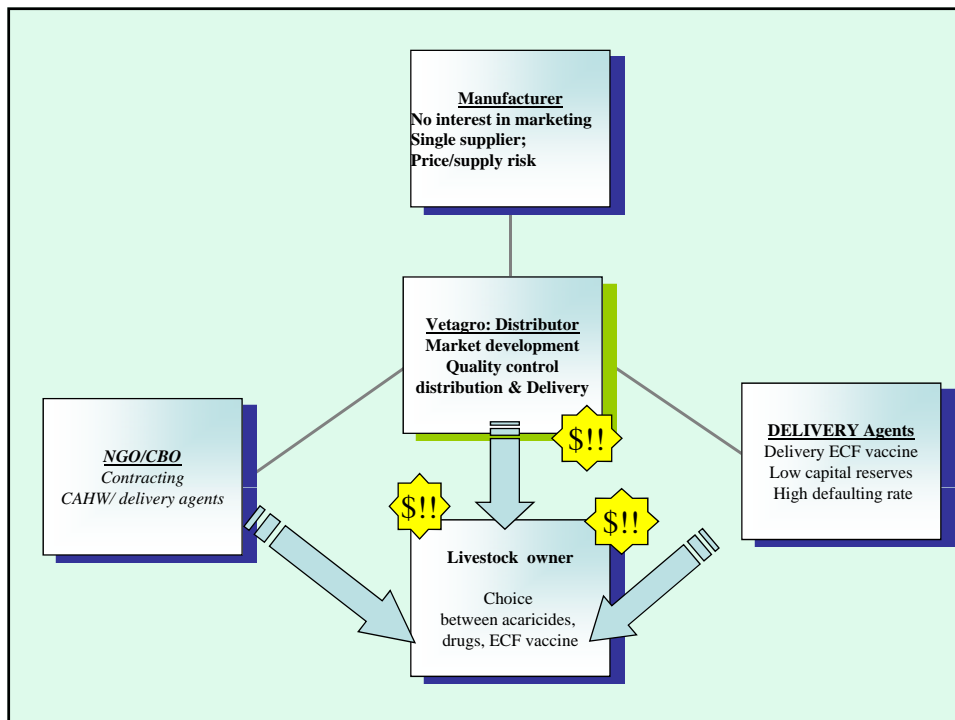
Manufacturer
No interest in marketing
Single supplier;
Price/supply risk

Vetagro: Distributor
Market development
Quality control
distribution & Delivery

$!!

NGO/CBO
Contracting
CAHW/ delivery agents

DELIVERY Agents
Delivery ECF vaccine
Low capital reserves
High defaulting rate

$!!

$!!

Livestock owner

Choice
between acaricides,
drugs, ECF vaccine